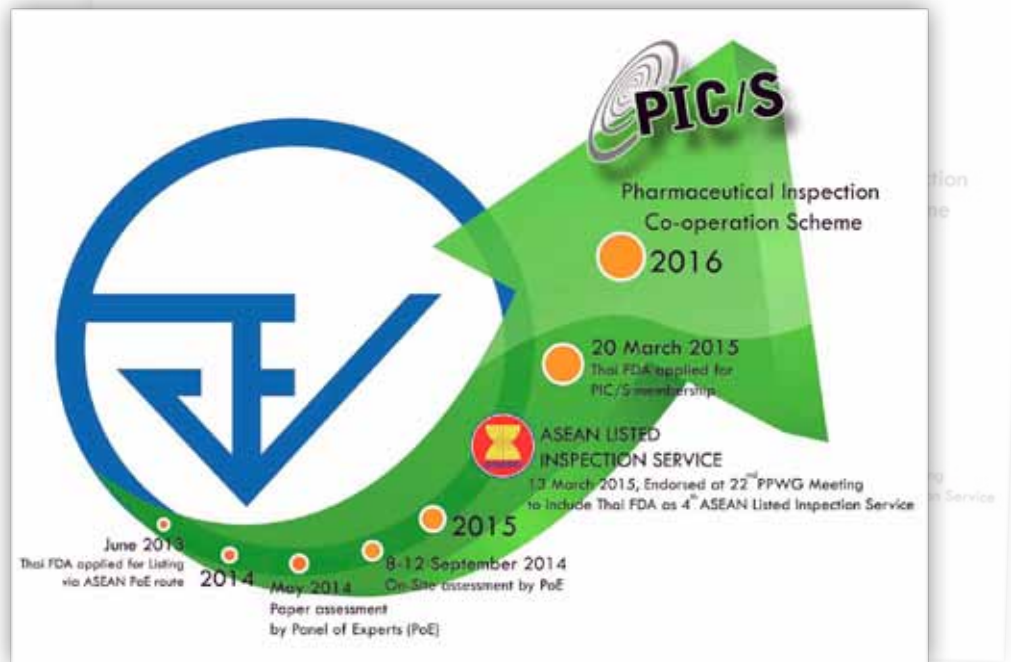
PIC/S

Pharmaceutical Inspection Co-operation Scheme

2016

20 March 2015
Thai FDA applied for PIC/S membership

ASEAN LISTED INSPECTION SERVICE
13 March 2015, Endorsed at 22$^{nd}$ PPWG Meeting to include Thai FDA as 4$^{th}$ ASEAN Listed Inspection Service

2015

8-12 September 2014
On-Site assessment by PoE

May 2014
Paper assessment by Panel of Experts (PoE)

2014

June 2013
Thai FDA applied for Listing via ASEAN PoE route

tion
ne

g
n Service